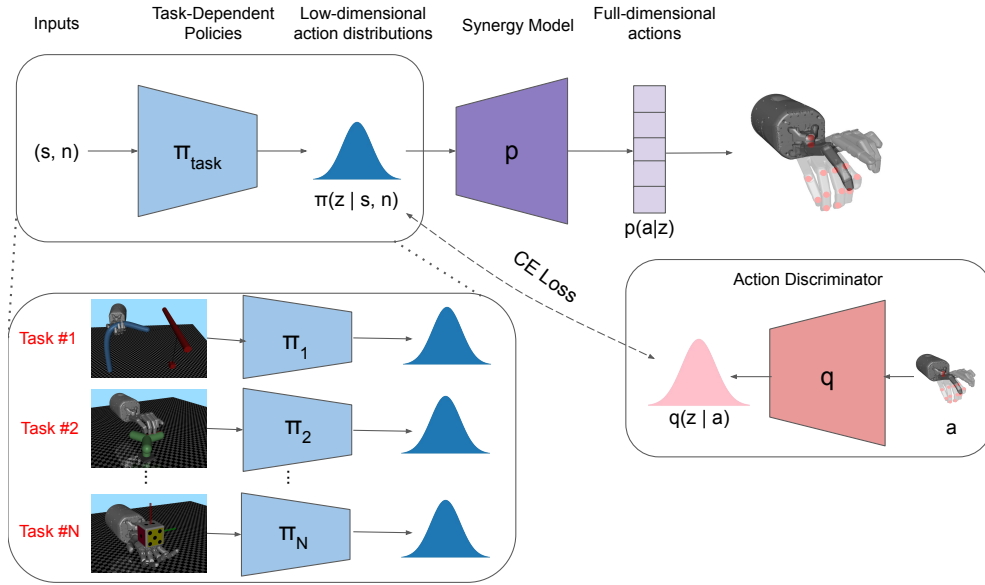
Inputs

Task-Dependent Policies

Low-dimensional action distributions

Synergy Model

Full-dimensional actions

(s, n)

$\pi_{task}$

$\pi(z \mid s, n)$

p

p(a|z)

CE Loss

Action Discriminator

q

$q(z \mid a)$

a

Task #1

$\pi_1$

Task #2

$\pi_2$

⋮

⋮

Task #N

$\pi_N$